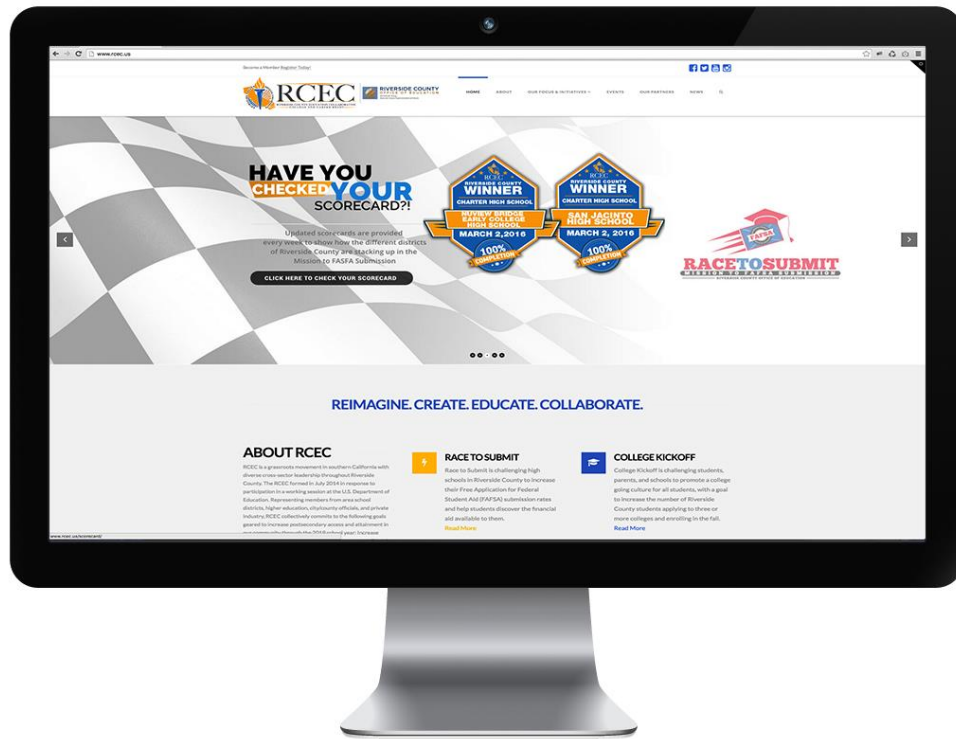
www.rcec.us

Become a Member Register Today!

RCEC

RIVERSIDE COUNTY OFFICE OF EDUCATION

HOME ABOUT OUR FOCUS & INITIATIVES EVENTS OUR PARTNERS NEWS

HAVE YOU CHECKED YOUR SCORECARD?!

Updated scorecards are provided every week to show how the different districts of Riverside County are stacking up in the Mission to FASFA Submission

CLICK HERE TO CHECK YOUR SCORECARD

RCEC RIVERSIDE COUNTY WINNER CHARTER HIGH SCHOOL RIVERSIDE COUNTY WINNER CHARTER HIGH SCHOOL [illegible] HIGH SCHOOL MARCH 2, 2016 100% COMPLETION

RCEC RIVERSIDE COUNTY WINNER CHARTER HIGH SCHOOL SAN JACINTO HIGH SCHOOL MARCH 2, 2016 100% COMPLETION

FAFSA

RACE TO SUBMIT

MISSION TO FAFSA SUBMISSION

RIVERSIDE COUNTY OFFICE OF EDUCATION

REIMAGINE. CREATE. EDUCATE. COLLABORATE.

ABOUT RCEC

RCEC is a grassroots movement in southern California with diverse cross-sector leadership throughout Riverside County. The RCEC formed in July 2014 in response to participation in a working session at the U.S. Department of Education. Representing members from area school districts, higher education, city/county officials, and private industry, RCEC collectively commits to the following goals geared to increase postsecondary access and attainment in our community through the 2018 school year: Increase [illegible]

RACE TO SUBMIT

Race to Submit is challenging high schools in Riverside County to increase their Free Application for Federal Student Aid (FAFSA) submission rates and help students discover the financial aid available to them.

Read More

COLLEGE KICKOFF

College Kickoff is challenging students, parents, and schools to promote a college going culture for all students, with a goal to increase the number of Riverside County students applying to three or more colleges and enrolling in the fall.

Read More

www.rcec.us/scorecard/